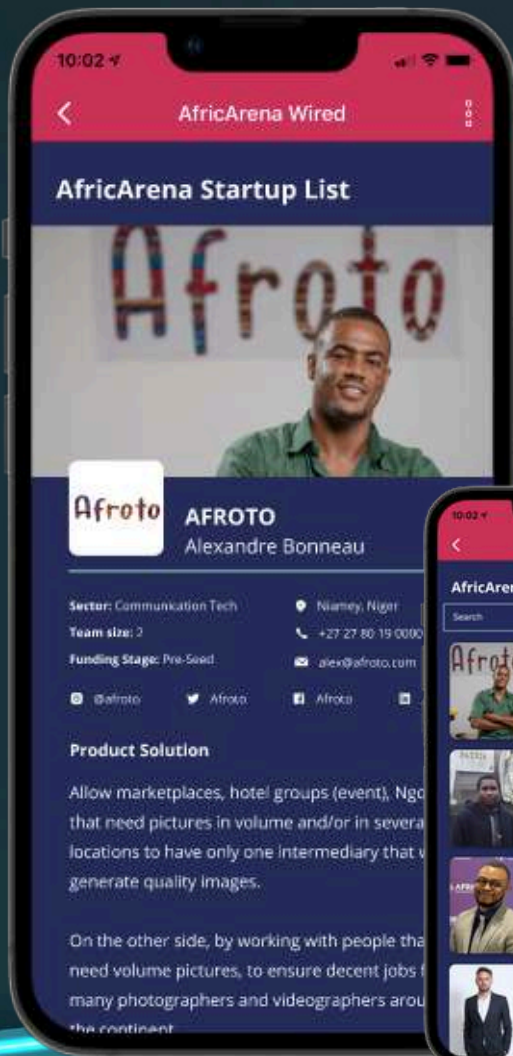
10:02

<

AfricArena Wired

AfricArena Startup List

Afroto

Afroto

AFROTO

Alexandre Bonneau

Sector: Communication Tech

Team size: 2

Funding Stage: Pre-Seed

Niamey, Niger

+27 27 80 19 0080

alex@afroto.com

@afroto

Afroto

Afroto

Product Solution

Allow marketplaces, hotel groups (event), Ngo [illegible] that need pictures in volume and/or in severa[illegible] locations to have only one intermediary that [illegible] generate quality images.

On the other side, by working with people tha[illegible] need volume pictures, to ensure decent jobs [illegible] many photographers and videographers arou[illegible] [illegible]

10:02

<

AfricAren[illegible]

Search

Afrot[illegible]